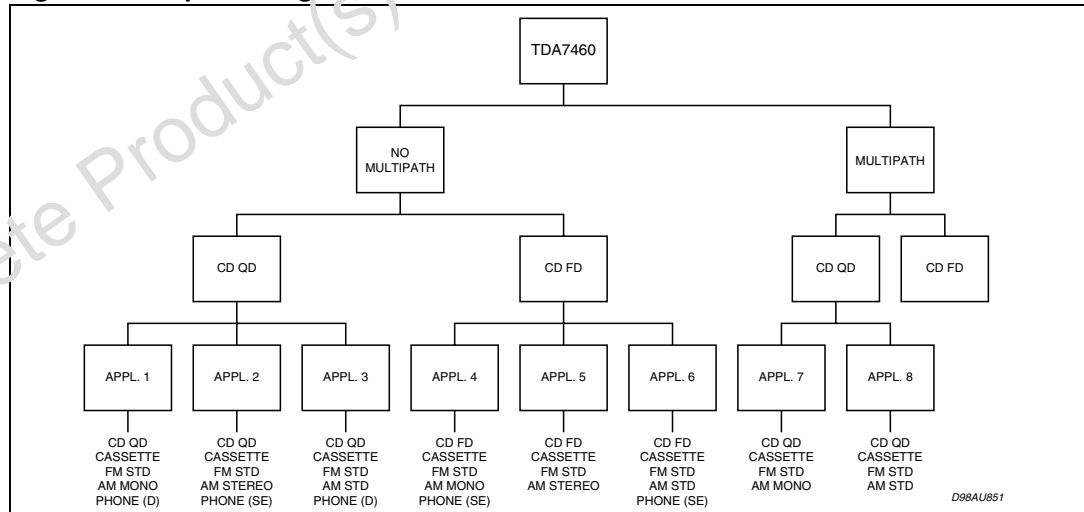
ete Product(s)

TDA7460

NO MULTIPATH

MULTIPATH

CD QD

CD FD

CD QD

CD FD

APPL. 1

APPL. 2

APPL. 3

APPL. 4

APPL. 5

APPL. 6

APPL. 7

APPL. 8

CD QD
CASSETTE
FM STD
AM MONO
PHONE (D)

CD QD
CASSETTE
FM STD
AM STEREO
PHONE (SE)

CD QD
CASSETTE
FM STD
AM STD
PHONE (D)

CD FD
CASSETTE
FM STD
AM MONO
PHONE (SE)

CD FD
CASSETTE
FM STD
AM STEREO

CD FD
CASSETTE
FM STD
AM STD
PHONE (SE)

CD QD
CASSETTE
FM STD
AM MONO

CD QD
CASSETTE
FM STD
AM STD

D98AU851